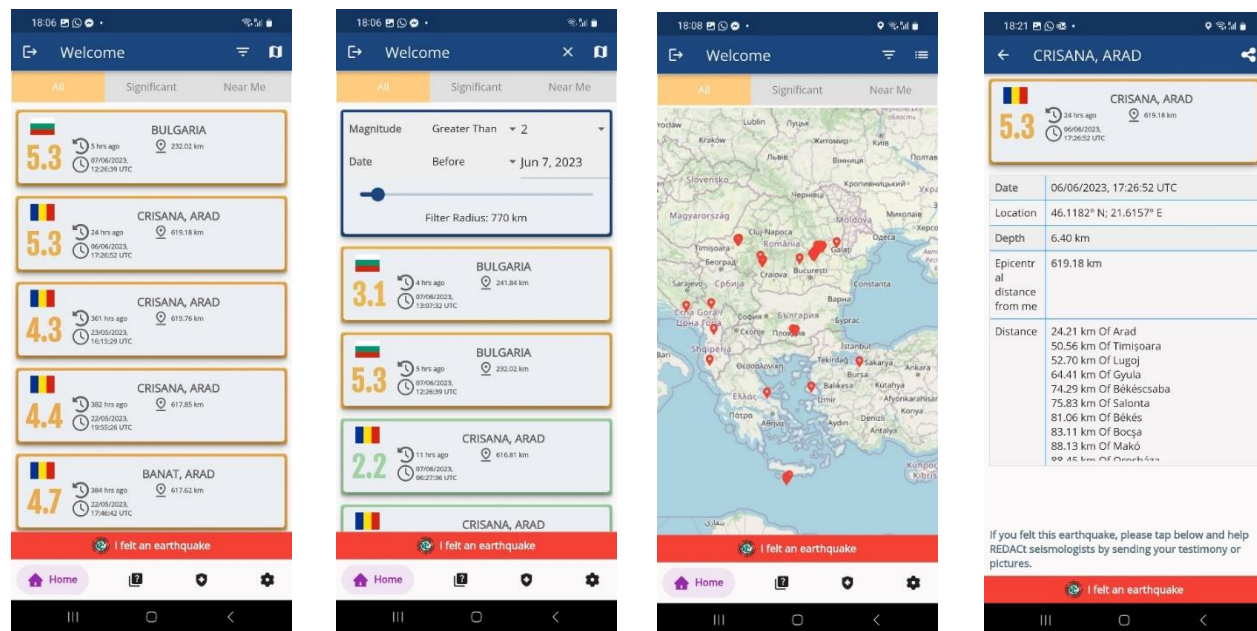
18:06

Welcome

All | Significant | Near Me

BULGARIA
5.3
5 hrs ago
07/06/2023, 12:26:39 UTC
232.02 km

CRISANA, ARAD
5.3
24 hrs ago
06/06/2023, 17:26:52 UTC
619.18 km

CRISANA, ARAD
4.3
361 hrs ago
23/05/2023, 16:15:29 UTC
619.76 km

CRISANA, ARAD
4.4
382 hrs ago
22/05/2023, 19:53:26 UTC
617.85 km

BANAT, ARAD
4.7
384 hrs ago
22/05/2023, 17:46:42 UTC
617.62 km

I felt an earthquake

Home

18:06

Welcome

All | Significant | Near Me

Magnitude Greater Than 2
Date Before Jun 7, 2023
Filter Radius: 770 km

BULGARIA
3.1
4 hrs ago
07/06/2023, 13:07:32 UTC
241.84 km

BULGARIA
5.3
5 hrs ago
07/06/2023, 12:26:39 UTC
232.02 km

CRISANA, ARAD
2.2
11 hrs ago
07/06/2023, 06:27:36 UTC
616.81 km

CRISANA, ARAD

I felt an earthquake

Home

18:08

Welcome

All | Significant | Near Me

Lublin, Kraków, Slovensko, Magyarország, Cluj-Napoca, Timişoara, România, Београд, Craiova, Bucureşti, Galaţi, Sarajevo, Србија, Crna Gora, Скопје, България, Constanta, Варна, Бургас, Shqipëria, İstanbul, Tekirdağ, Sakarya, Ankara, Bursa, Balıkesir, Kutahya, Ελλάς, İzmir, Πάτρα, Αθήνα, Denizli, Konya, Aydın, Antalya, Kıbrıs, Одеса, Херсон, Житомир, Київ, Вінниця, Чернівці, Кропивницький, Миколаїв, Moldova, Полтава, Укра

I felt an earthquake

Home

18:21

CRISANA, ARAD

CRISANA, ARAD
5.3
24 hrs ago
06/06/2023, 17:26:52 UTC
619.18 km

| Date | 06/06/2023, 17:26:52 UTC |
|---|---|
| Location | 46.1182° N; 21.6157° E |
| Depth | 6.40 km |
| Epicentral distance from me | 619.18 km |
| Distance | 24.21 km Of Arad<br>50.56 km Of Timişoara<br>52.70 km Of Lugoj<br>64.41 km Of Gyula<br>74.29 km Of Békéscsaba<br>75.83 km Of Salonta<br>81.06 km Of Békés<br>83.11 km Of Bocşa<br>88.13 km Of Makó<br>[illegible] |

If you felt this earthquake, please tap below and help REDACt seismologists by sending your testimony or pictures.

I felt an earthquake